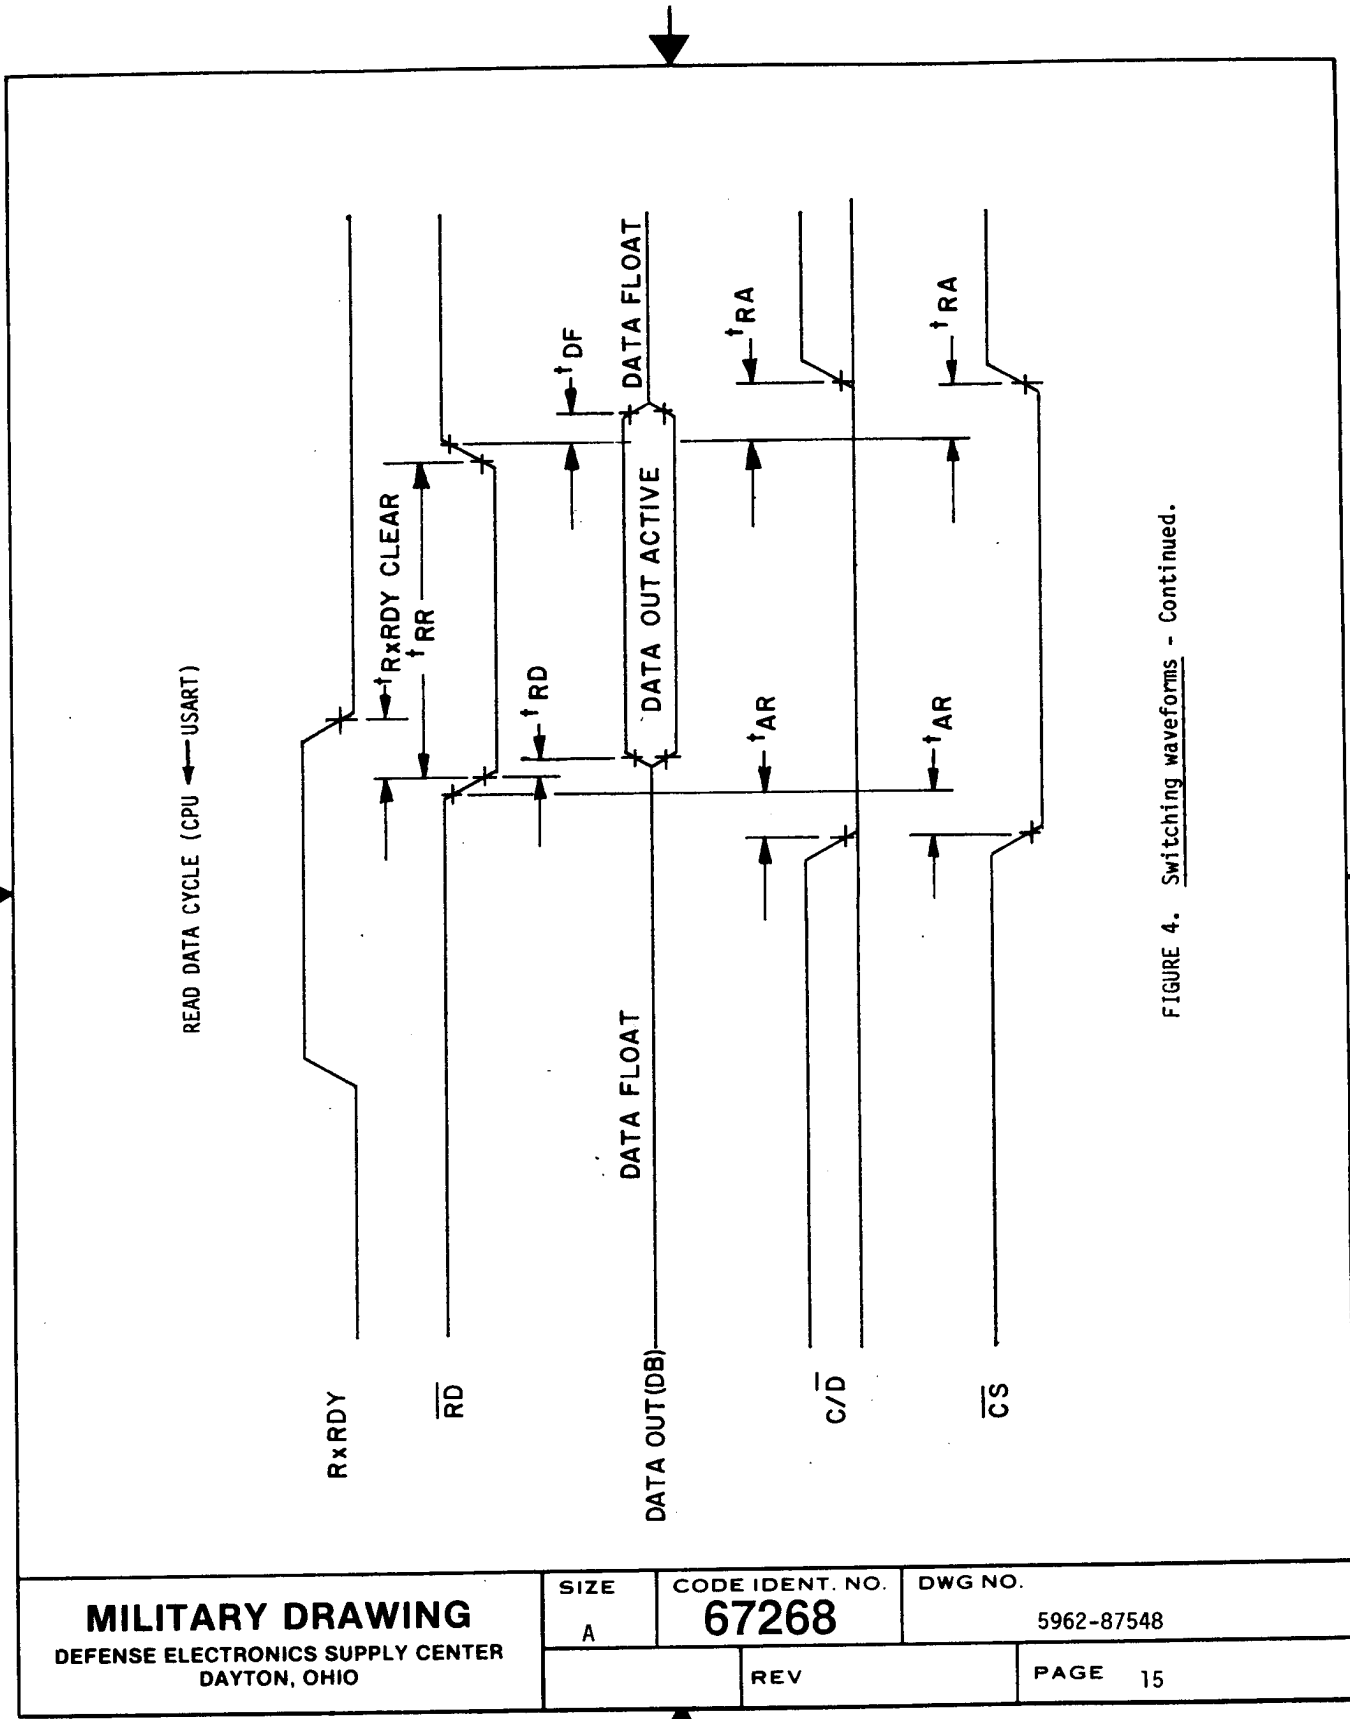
READ DATA CYCLE (CPU ← USART)

RxRDY

$\overline{RD}$

DATA OUT(DB)

$C/\overline{D}$

$\overline{CS}$

$t_{RxRDY}$ CLEAR

$t_{RR}$

$t_{RD}$

$t_{DF}$

DATA FLOAT

DATA OUT ACTIVE

DATA FLOAT

$t_{AR}$

$t_{RA}$

$t_{AR}$

$t_{RA}$

FIGURE 4. Switching waveforms - Continued.

| MILITARY DRAWING<br>DEFENSE ELECTRONICS SUPPLY CENTER<br>DAYTON, OHIO | SIZE<br>A | CODE IDENT. NO.<br>67268 | DWG NO.<br>5962-87548 |
|---|---|---|---|
| | | REV | PAGE 15 |